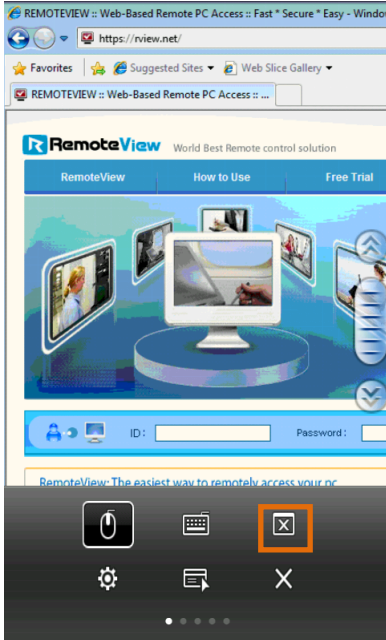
REMOTEVIEW :: Web-Based Remote PC Access :: Fast * Secure * Easy - Windo

https://rview.net/

Favorites | Suggested Sites ▾ | Web Slice Gallery ▾

REMOTEVIEW :: Web-Based Remote PC Access :: ...

RemoteView World Best Remote control solution

RemoteView | How to Use | Free Trial

ID : Password :

RemoteView: The easiest way to remotely access your pc